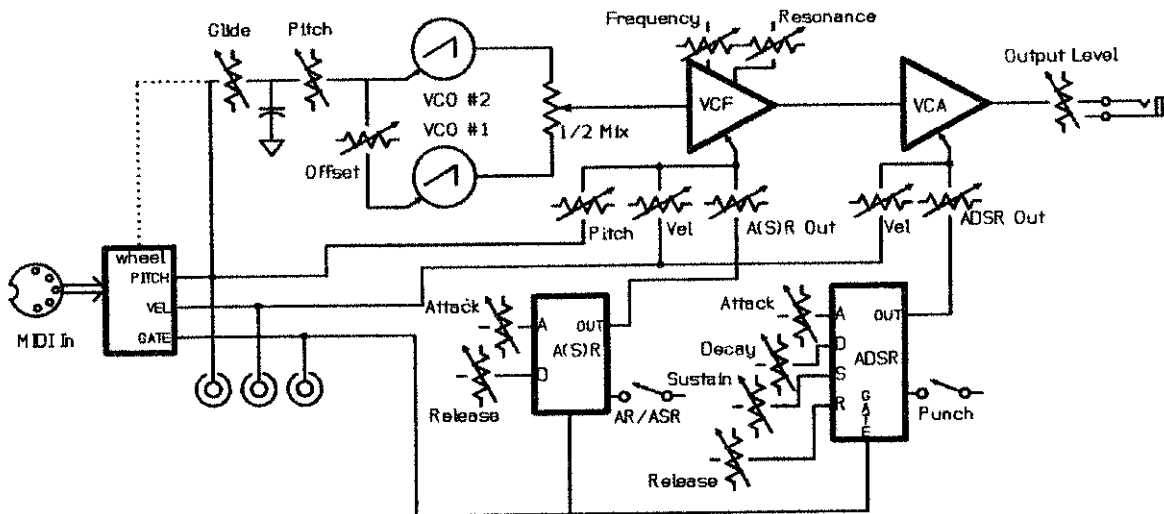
Glide
Pitch
VCO #2
VCO #1
Offset
1/2 Mix
Frequency
Resonance
VCF
VCA
Output Level
Pitch
Vel
A(S)R Out
Vel
ADSR Out
wheel
PITCH
VEL
GATE
MIDI In
Attack
A
D
OUT
A(S)R
Release
AR/ASR
Attack
Decay
Sustain
Release
A
D
S
R
OUT
ADSR
GATE
Punch